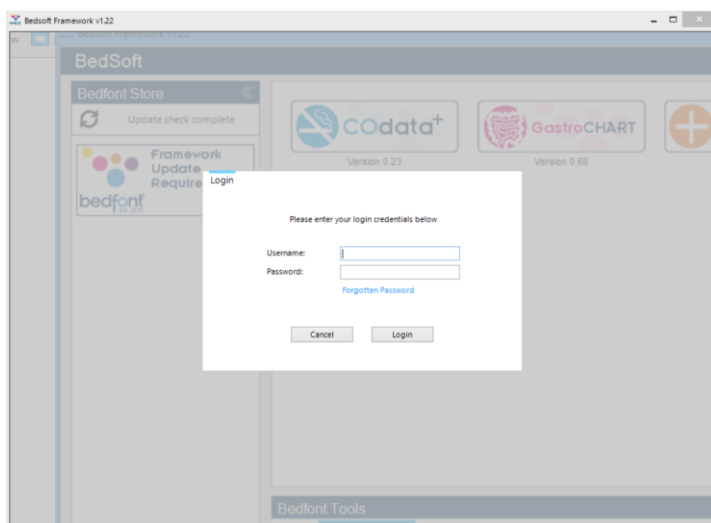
Bedsoft Framework v1.22

BedSoft

Bedfont Store

Update check complete

Framework Update Require

bedfont

COdata+

Version 0.23

GastroCHART

Version 0.68

Login

Please enter your login credentials below

Username:

Password:

Forgotten Password

Cancel

Login

Bedfont Tools